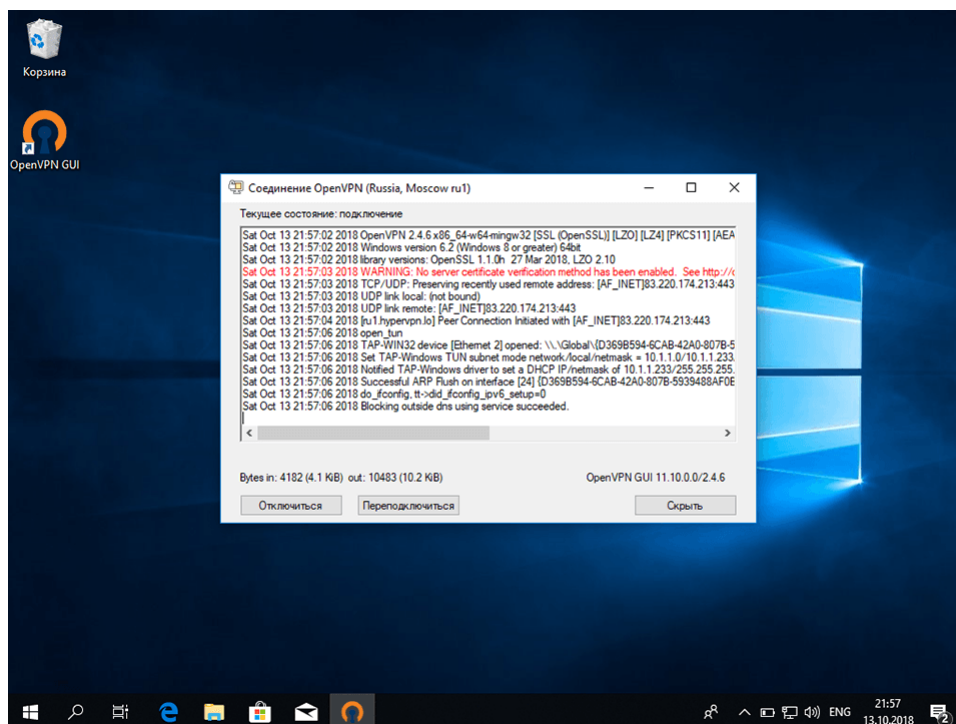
Корзина

OpenVPN GUI

Соединение OpenVPN (Russia, Moscow ru1)

Текущее состояние: подключение

Sat Oct 13 21:57:02 2018 OpenVPN 2.4.6 x86_64-w64-mingw32 [SSL (OpenSSL)] [LZO] [LZ4] [PKCS11] [AEA
Sat Oct 13 21:57:02 2018 Windows version 6.2 (Windows 8 or greater) 64bit
Sat Oct 13 21:57:02 2018 library versions: OpenSSL 1.1.0h 27 Mar 2018, LZO 2.10
Sat Oct 13 21:57:03 2018 WARNING: No server certificate verification method has been enabled. See http://
Sat Oct 13 21:57:03 2018 TCP/UDP: Preserving recently used remote address: [AF_INET]83.220.174.213:443
Sat Oct 13 21:57:03 2018 UDP link local: (not bound)
Sat Oct 13 21:57:03 2018 UDP link remote: [AF_INET]83.220.174.213:443
Sat Oct 13 21:57:04 2018 [ru1.hypervpn.lo] Peer Connection Initiated with [AF_INET]83.220.174.213:443
Sat Oct 13 21:57:06 2018 open_tun
Sat Oct 13 21:57:06 2018 TAP-WIN32 device [Ethernet 2] opened: \\.\Global\{D369B594-6CAB-42A0-807B-5
Sat Oct 13 21:57:06 2018 Set TAP-Windows TUN subnet mode network/local/netmask = 10.1.1.0/10.1.1.233
Sat Oct 13 21:57:06 2018 Notified TAP-Windows driver to set a DHCP IP/netmask of 10.1.1.233/255.255.255.
Sat Oct 13 21:57:06 2018 Successful ARP Flush on interface [24] {D369B594-6CAB-42A0-807B-5939488AF0E
Sat Oct 13 21:57:06 2018 do_ifconfig, tt->did_ifconfig_ipv6_setup=0
Sat Oct 13 21:57:06 2018 Blocking outside dns using service succeeded.

Bytes in: 4182 (4.1 KiB) out: 10483 (10.2 KiB)

OpenVPN GUI 11.10.0.0/2.4.6

Отключиться

Переподключиться

Скрыть

ENG

21:57
13.10.2018

2